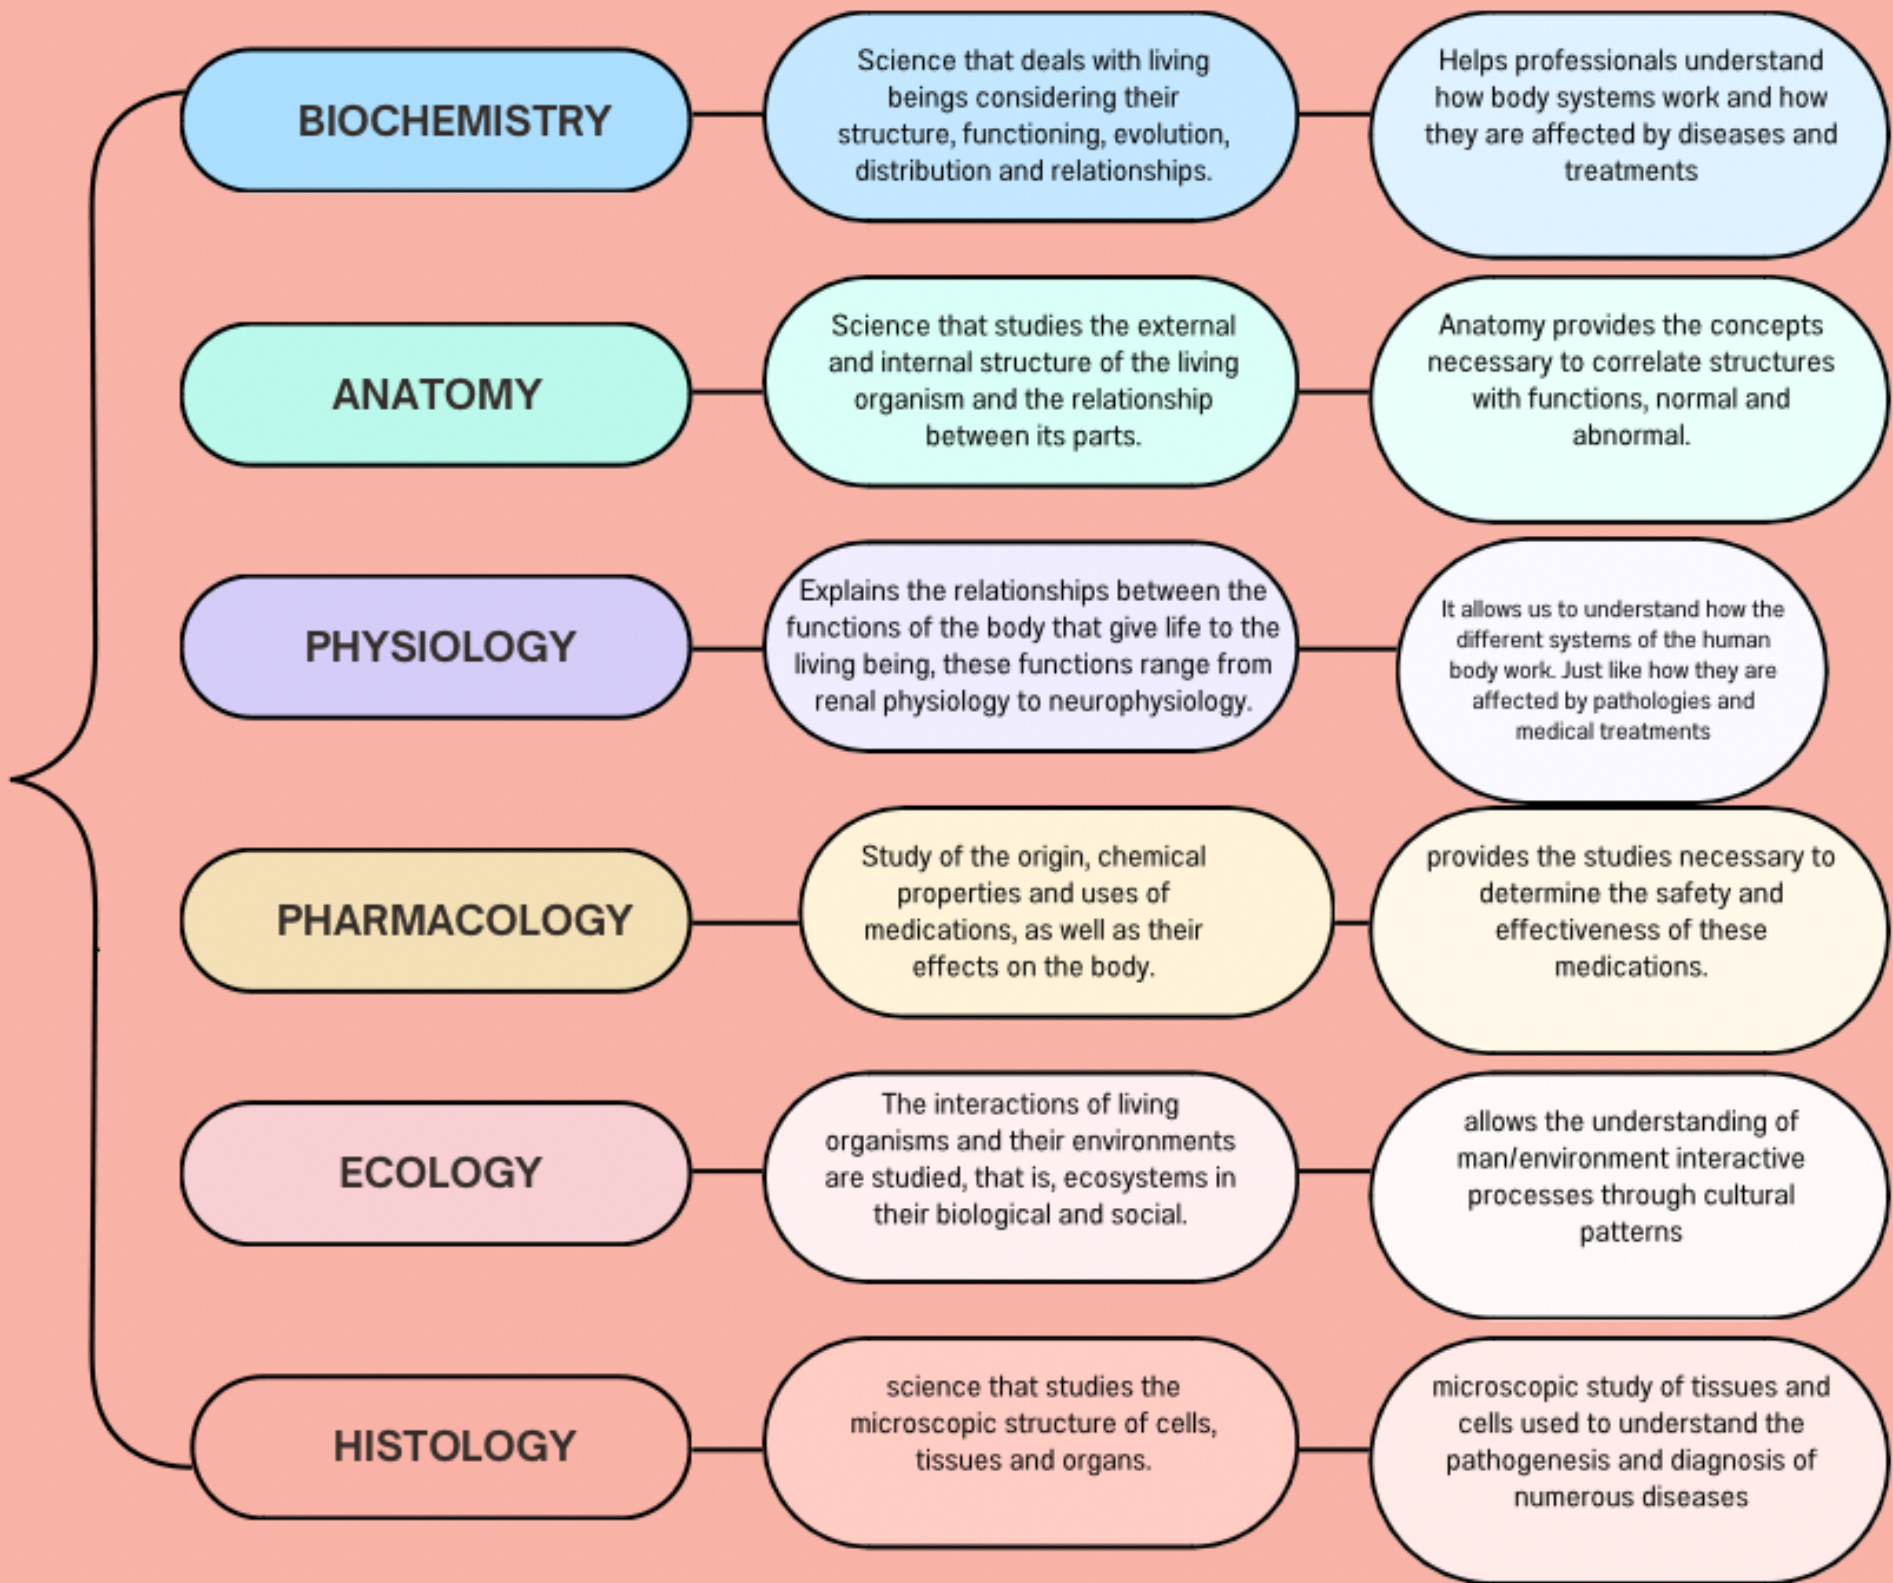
BIOCHEMISTRY

Science that deals with living beings considering their structure, functioning, evolution, distribution and relationships.

Helps professionals understand how body systems work and how they are affected by diseases and treatments

ANATOMY

Science that studies the external and internal structure of the living organism and the relationship between its parts.

Anatomy provides the concepts necessary to correlate structures with functions, normal and abnormal.

PHYSIOLOGY

Explains the relationships between the functions of the body that give life to the living being, these functions range from renal physiology to neurophysiology.

It allows us to understand how the different systems of the human body work. Just like how they are affected by pathologies and medical treatments

PHARMACOLOGY

Study of the origin, chemical properties and uses of medications, as well as their effects on the body.

provides the studies necessary to determine the safety and effectiveness of these medications.

ECOLOGY

The interactions of living organisms and their environments are studied, that is, ecosystems in their biological and social.

allows the understanding of man/environment interactive processes through cultural patterns

HISTOLOGY

science that studies the microscopic structure of cells, tissues and organs.

microscopic study of tissues and cells used to understand the pathogenesis and diagnosis of numerous diseases